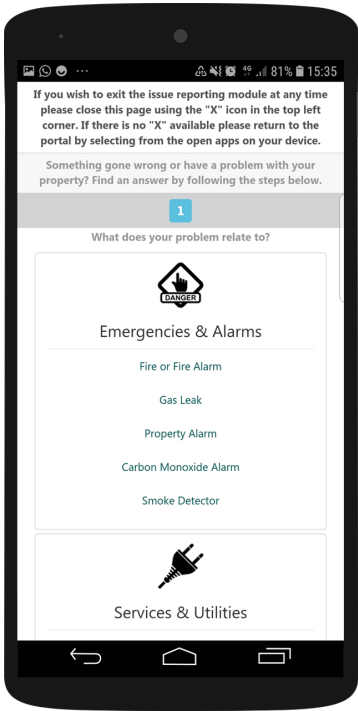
81% 15:35

If you wish to exit the issue reporting module at any time please close this page using the "X" icon in the top left corner. If there is no "X" available please return to the portal by selecting from the open apps on your device.

Something gone wrong or have a problem with your property? Find an answer by following the steps below.

1

What does your problem relate to?

DANGER

Emergencies & Alarms

Fire or Fire Alarm

Gas Leak

Property Alarm

Carbon Monoxide Alarm

Smoke Detector

Services & Utilities